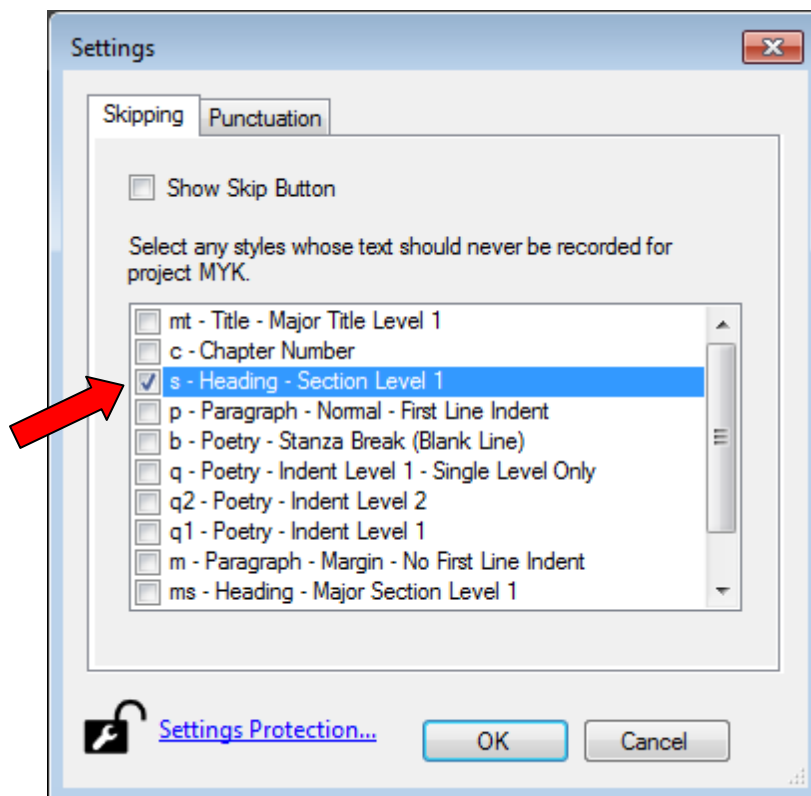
Settings

Skipping
Punctuation

Show Skip Button

Select any styles whose text should never be recorded for project MYK.

mt - Title - Major Title Level 1
c - Chapter Number
s - Heading - Section Level 1
p - Paragraph - Normal - First Line Indent
b - Poetry - Stanza Break (Blank Line)
q - Poetry - Indent Level 1 - Single Level Only
q2 - Poetry - Indent Level 2
q1 - Poetry - Indent Level 1
m - Paragraph - Margin - No First Line Indent
ms - Heading - Major Section Level 1

Settings Protection...
OK
Cancel